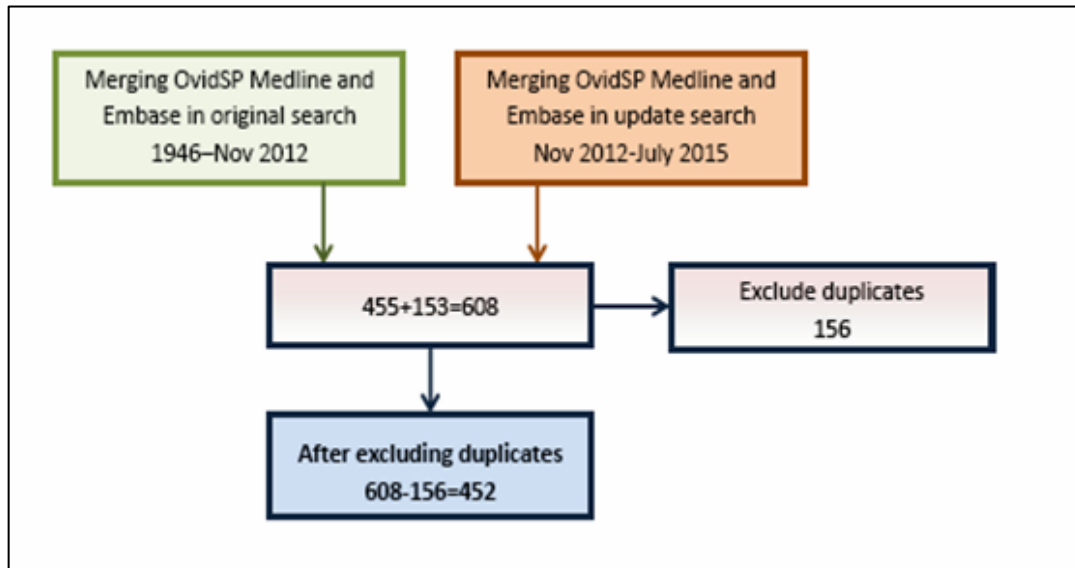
Merging OvidSP Medline and Embase in original search 1946–Nov 2012

Merging OvidSP Medline and Embase in update search Nov 2012-July 2015

455+153=608

Exclude duplicates 156

After excluding duplicates 608-156=452